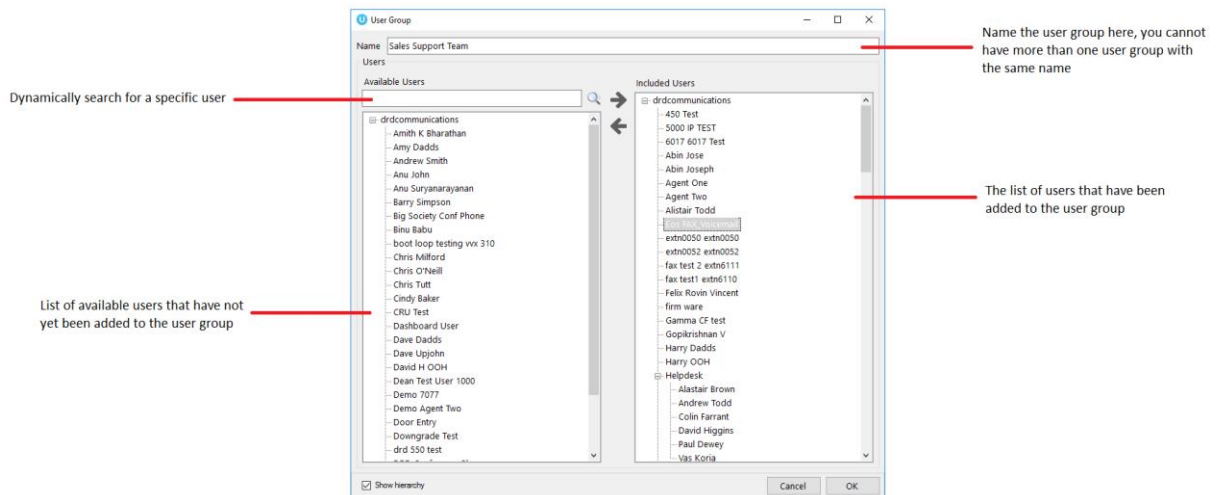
User Group

Name Sales Support Team

Users

Available Users

drdcommunications
Amith K Bharathan
Amy Dadds
Andrew Smith
Anu John
Anu Suryanarayanan
Barry Simpson
Big Society Conf Phone
Binu Babu
boot loop testing vvx 310
Chris Milford
Chris O'Neill
Chris Tutt
Cindy Baker
CRU Test
Dashboard User
Dave Dadds
Dave Upjohn
David H OOH
Dean Test User 1000
Demo 7077
Demo Agent Two
Door Entry
Downgrade Test
drd 550 test
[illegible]

Included Users

drdcommunications
450 Test
5000 IP TEST
6017 6017 Test
Abin Jose
Abin Joseph
Agent One
Agent Two
Alistair Todd
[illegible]
extn0050 extn0050
extn0052 extn0052
fax test 2 extn6111
fax test1 extn6110
Felix Rovin Vincent
firm ware
Gamma CF test
Gopikrishnan V
Harry Dadds
Harry OOH
Helpdesk
Alastair Brown
Andrew Todd
Colin Farrant
David Higgins
Paul Dewey
Vas Koria

Show hierarchy

Cancel OK

Name the user group here, you cannot have more than one user group with the same name

Dynamically search for a specific user

The list of users that have been added to the user group

List of available users that have not yet been added to the user group